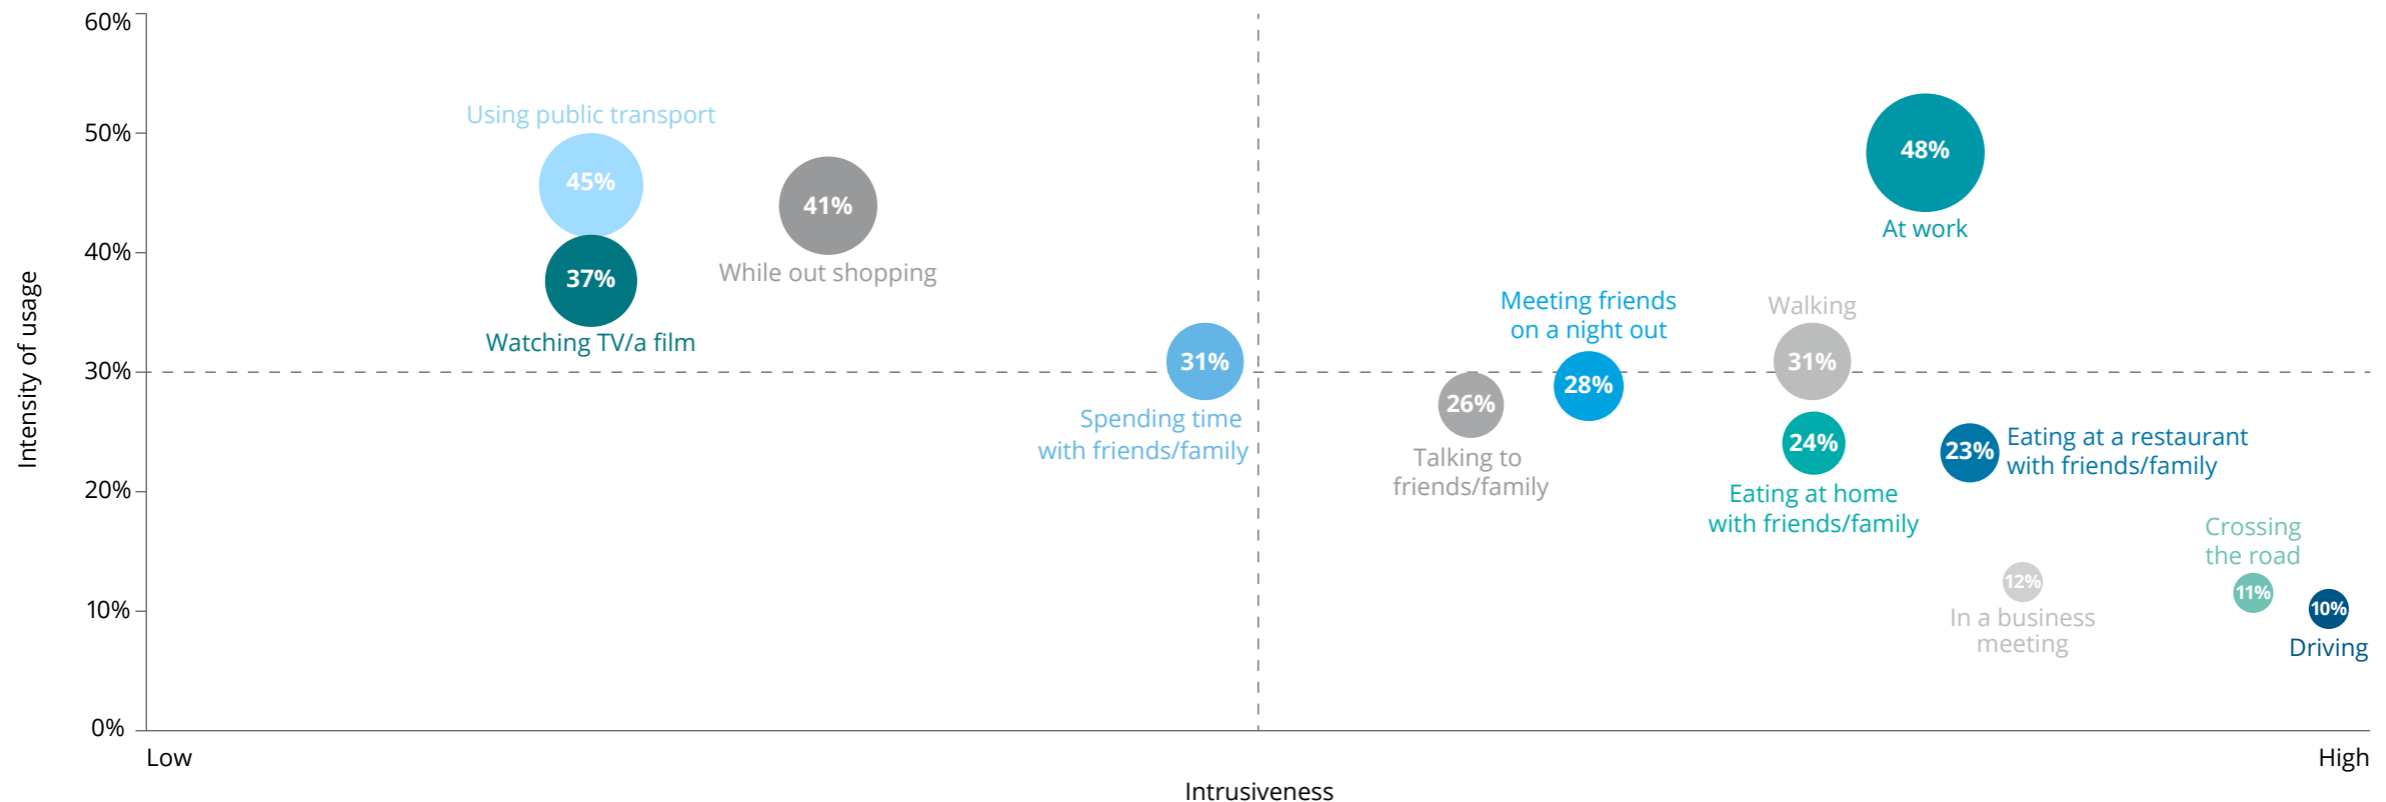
60%
50%
40%
30%
20%
10%
0%

Intensity of usage

Using public transport
45%
41%
37%
While out shopping
Watching TV/a film
31%
Spending time with friends/family
26%
Talking to friends/family
Meeting friends on a night out
28%
Walking
31%
24%
Eating at home with friends/family
48%
At work
23%
Eating at a restaurant with friends/family
12%
In a business meeting
Crossing the road
11%
10%
Driving

Low
High
Intrusiveness